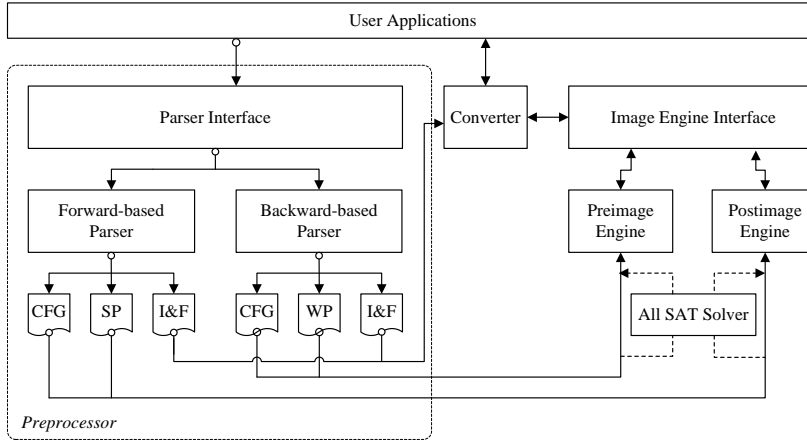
User Applications

Parser Interface

Converter

Image Engine Interface

Forward-based Parser

Backward-based Parser

Preimage Engine

Postimage Engine

CFG

SP

I&F

CFG

WP

I&F

All SAT Solver

Preprocessor